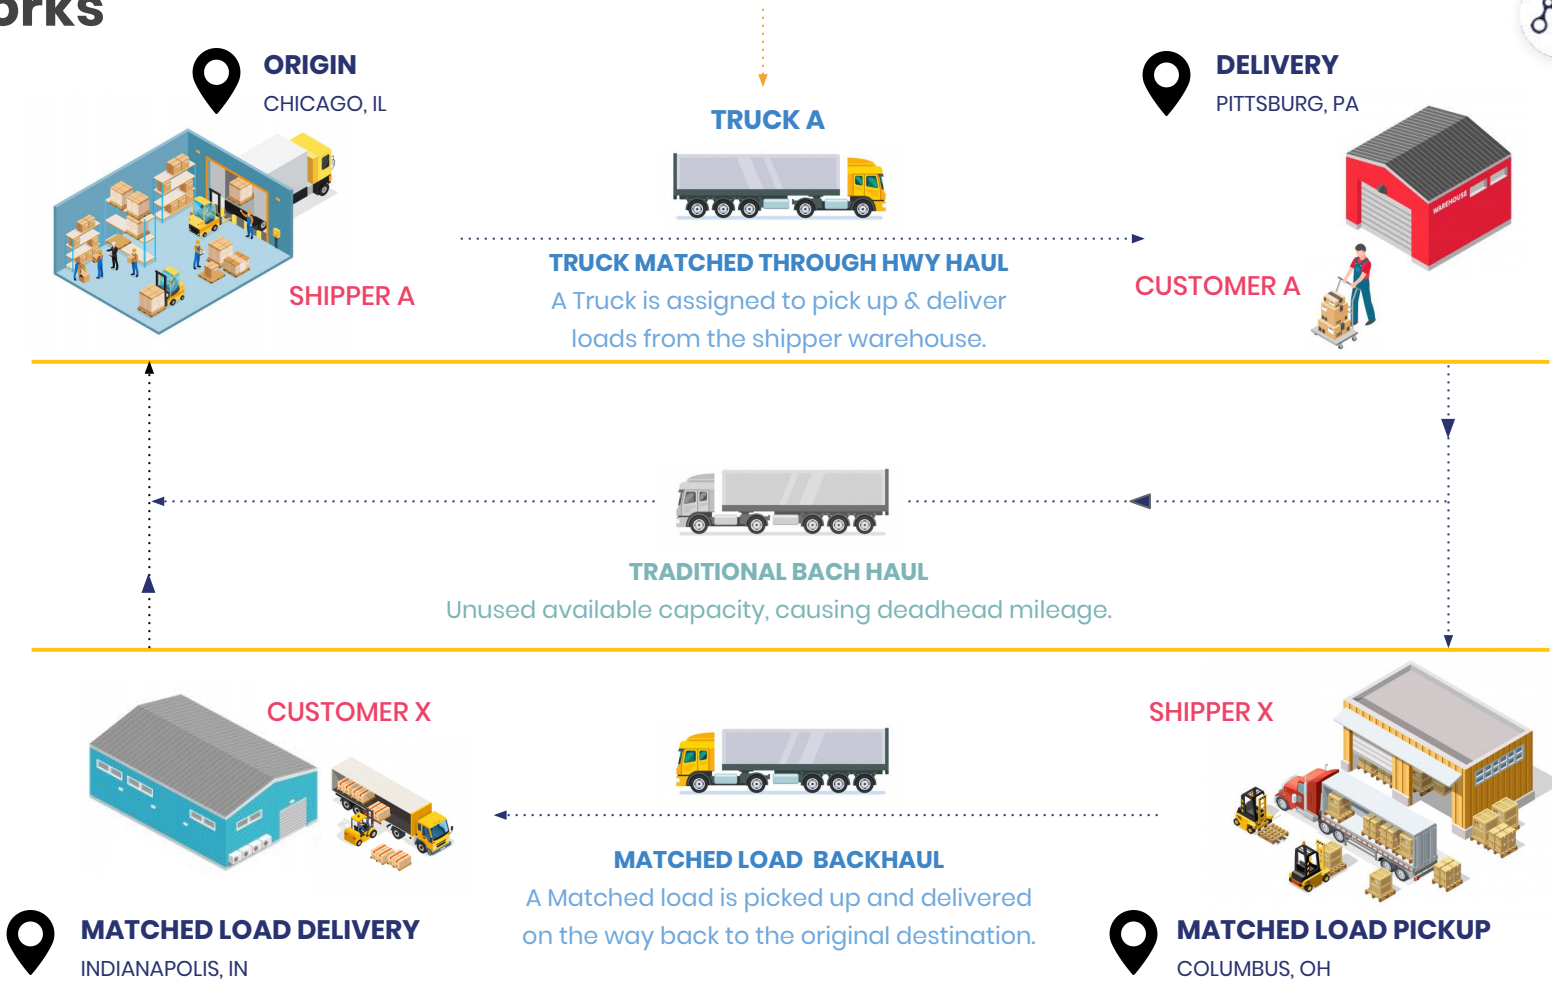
orks

ORIGIN
CHICAGO, IL

TRUCK A

DELIVERY
PITTSBURG, PA

SHIPPER A

TRUCK MATCHED THROUGH HWY HAUL
A Truck is assigned to pick up & deliver loads from the shipper warehouse.

WAREHOUSE

CUSTOMER A

TRADITIONAL BACH HAUL
Unused available capacity, causing deadhead mileage.

CUSTOMER X

SHIPPER X

MATCHED LOAD BACKHAUL
A Matched load is picked up and delivered on the way back to the original destination.

MATCHED LOAD DELIVERY
INDIANAPOLIS, IN

MATCHED LOAD PICKUP
COLUMBUS, OH